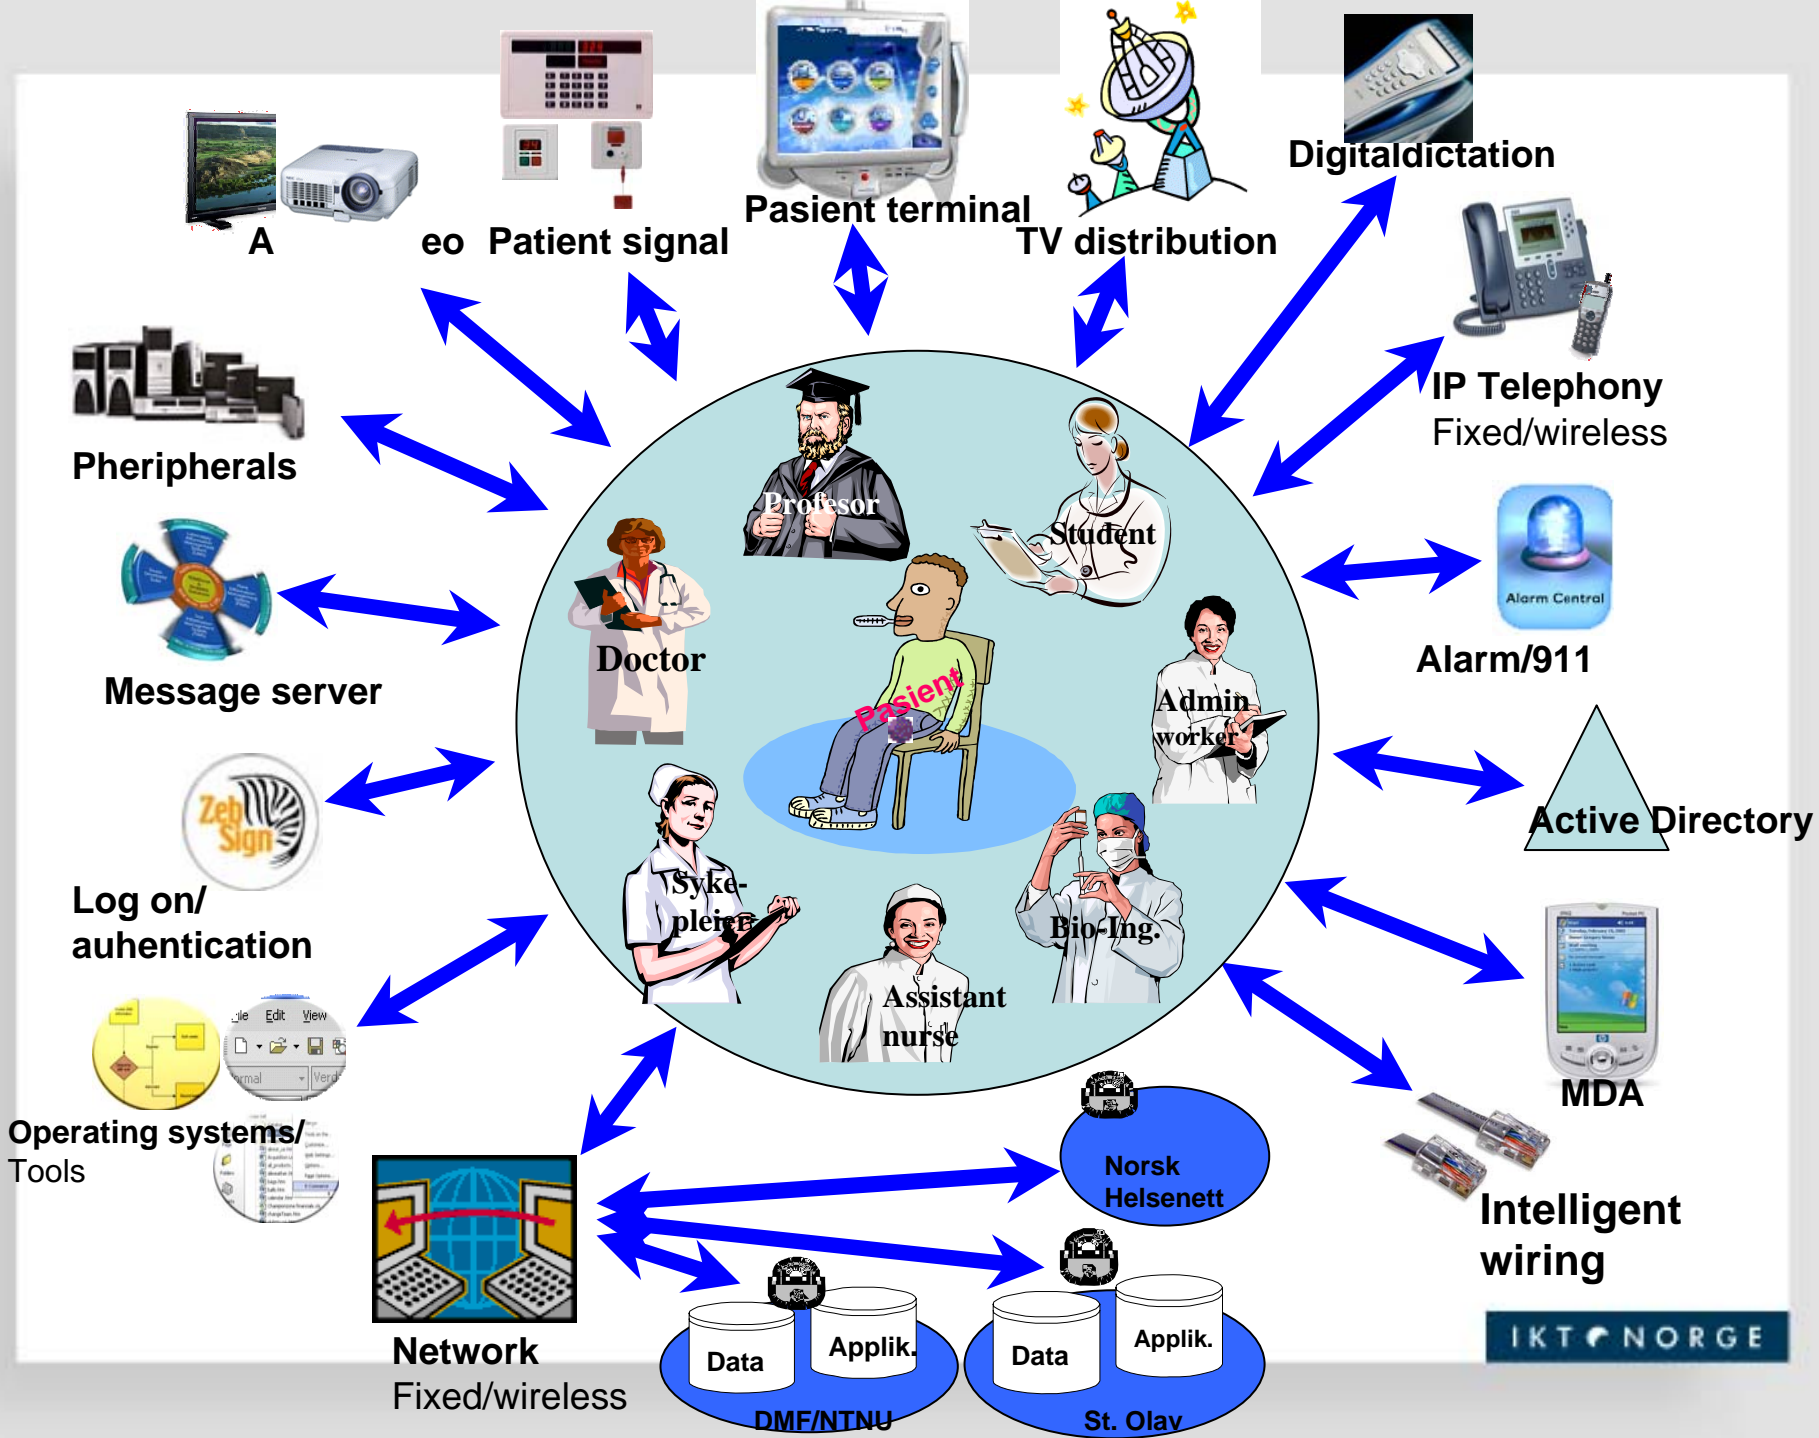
A eo Patient signal

Pasient terminal

TV distribution

Digitaldictation

IP Telephony
Fixed/wireless

Pheripherals

Message server

Alarm Central

Alarm/911

Active Directory

Log on/
auhentication

Operating systems/
Tools

MDA

Intelligent
wiring

Network
Fixed/wireless

Norsk
Helsenett

Data

Applik.

DMF/NTNU

Data

Applik.

St. Olav

Profesor

Student

Doctor

Pasient

Admin
worker

Syke-
pleier

Bio-Ing.

Assistant
nurse

Zebra Sign

File Edit View

IKT NORGE